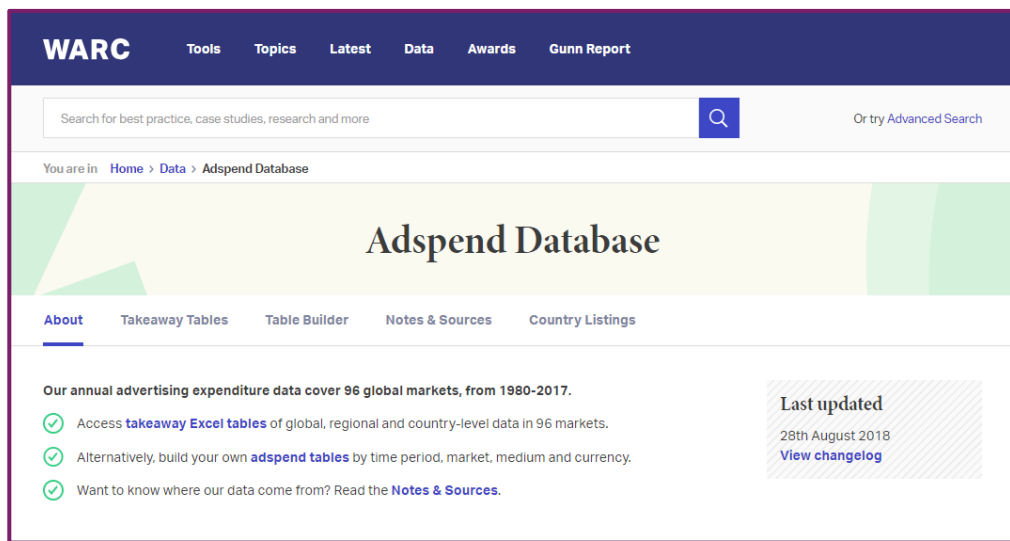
WARC Tools Topics Latest Data Awards Gunn Report

Search for best practice, case studies, research and more

Or try Advanced Search

You are in Home > Data > Adspend Database

Adspend Database

About Takeaway Tables Table Builder Notes & Sources Country Listings

Our annual advertising expenditure data cover 96 global markets, from 1980-2017.

Access takeaway Excel tables of global, regional and country-level data in 96 markets.

Alternatively, build your own adspend tables by time period, market, medium and currency.

Want to know where our data come from? Read the Notes & Sources.

Last updated

28th August 2018

View changelog